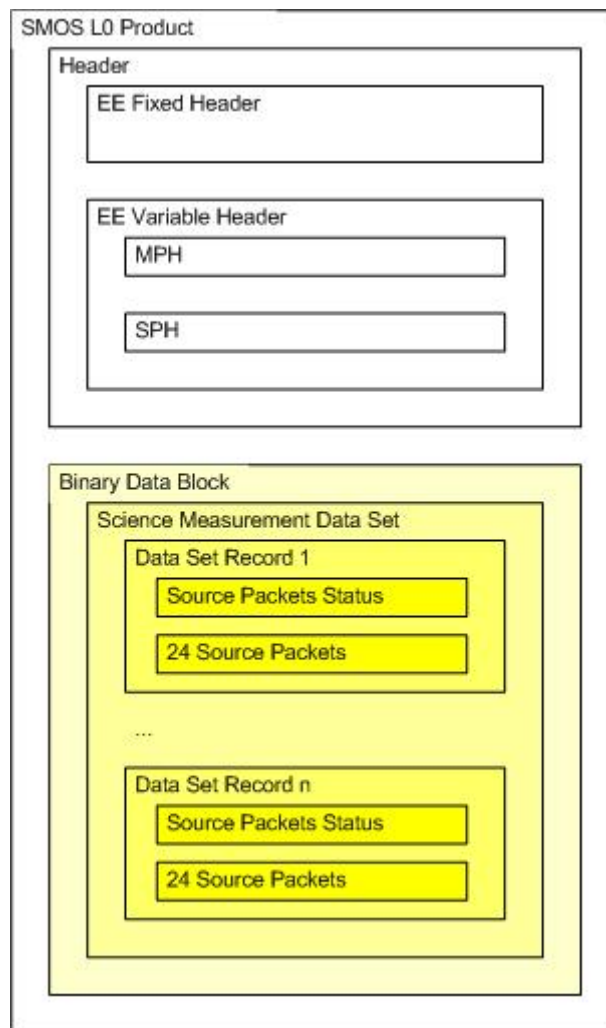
SMOS L0 Product

Header

EE Fixed Header

EE Variable Header

MPH

SPH

Binary Data Block

Science Measurement Data Set

Data Set Record 1

Source Packets Status

24 Source Packets

...

Data Set Record n

Source Packets Status

24 Source Packets